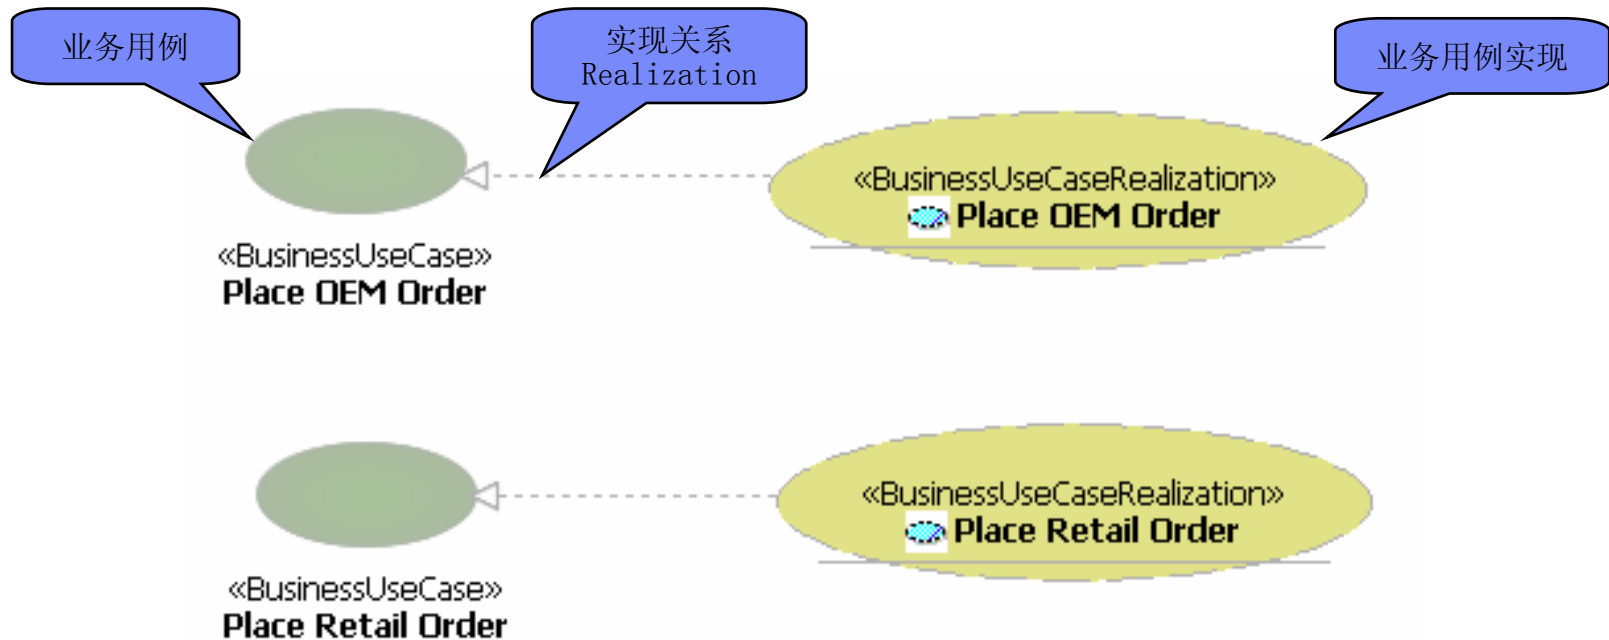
业务用例

实现关系
Realization

业务用例实现

«BusinessUseCaseRealization»
Place OEM Order

«BusinessUseCase»
Place OEM Order

«BusinessUseCaseRealization»
Place Retail Order

«BusinessUseCase»
Place Retail Order